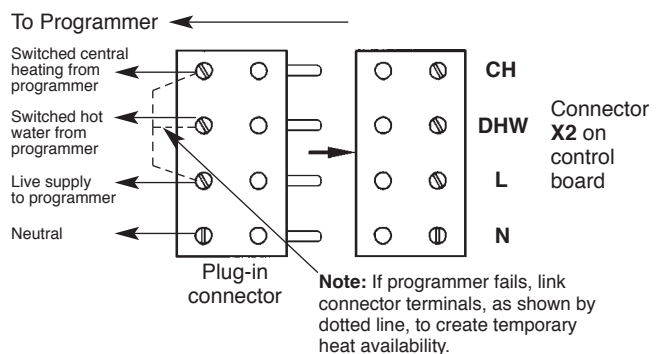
To Programmer

Switched central heating from programmer

Switched hot water from programmer

Live supply to programmer

Neutral

Plug-in connector

CH

DHW

L

N

Connector **X2** on control board

**Note:** If programmer fails, link connector terminals, as shown by dotted line, to create temporary heat availability.